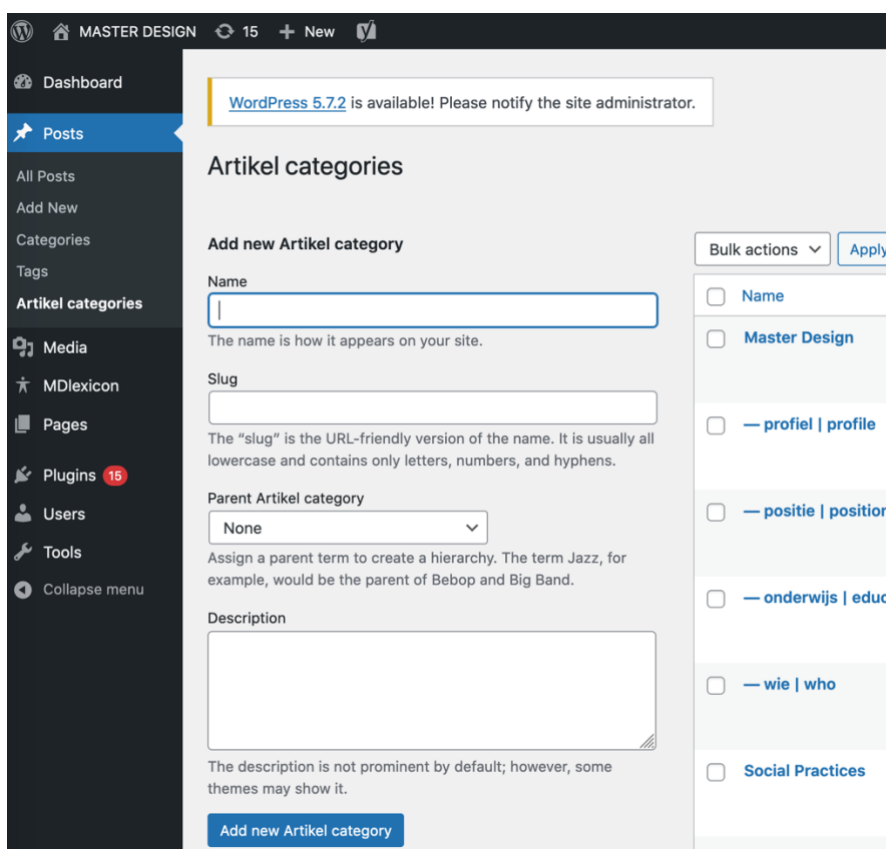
MASTER DESIGN 15 New

Dashboard
Posts
All Posts
Add New
Categories
Tags
Artikel categories
Media
MDlexicon
Pages
Plugins 15
Users
Tools
Collapse menu

WordPress 5.7.2 is available! Please notify the site administrator.

Artikel categories

Add new Artikel category

Name

The name is how it appears on your site.

Slug

The “slug” is the URL-friendly version of the name. It is usually all lowercase and contains only letters, numbers, and hyphens.

Parent Artikel category

None

Assign a parent term to create a hierarchy. The term Jazz, for example, would be the parent of Bebop and Big Band.

Description

The description is not prominent by default; however, some themes may show it.

Add new Artikel category

Bulk actions
Apply

Name

Master Design

— profiel | profile

— positie | position

— onderwijs | educ

— wie | who

Social Practices